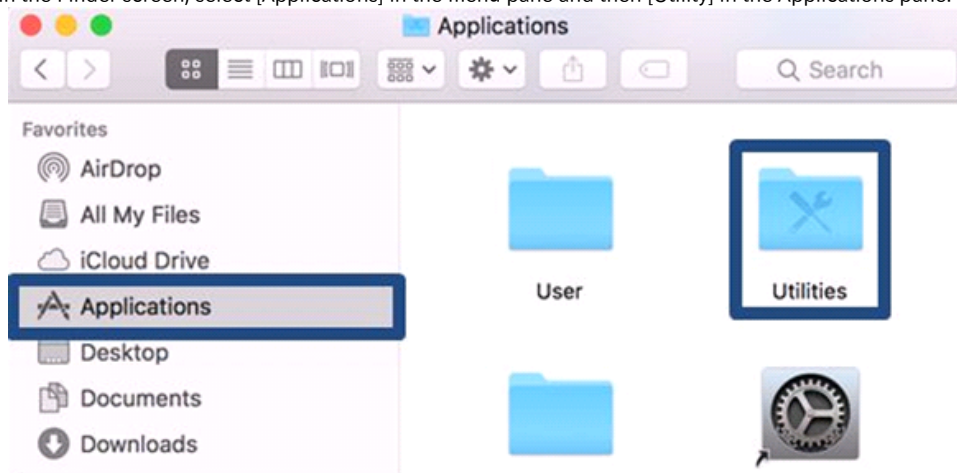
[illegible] the Finder screen, select [Applications] in the menu pane and then [Utility] in the Applications pane.

Applications

Search

Favorites
AirDrop
All My Files
iCloud Drive
Applications
Desktop
Documents
Downloads

User
Utilities